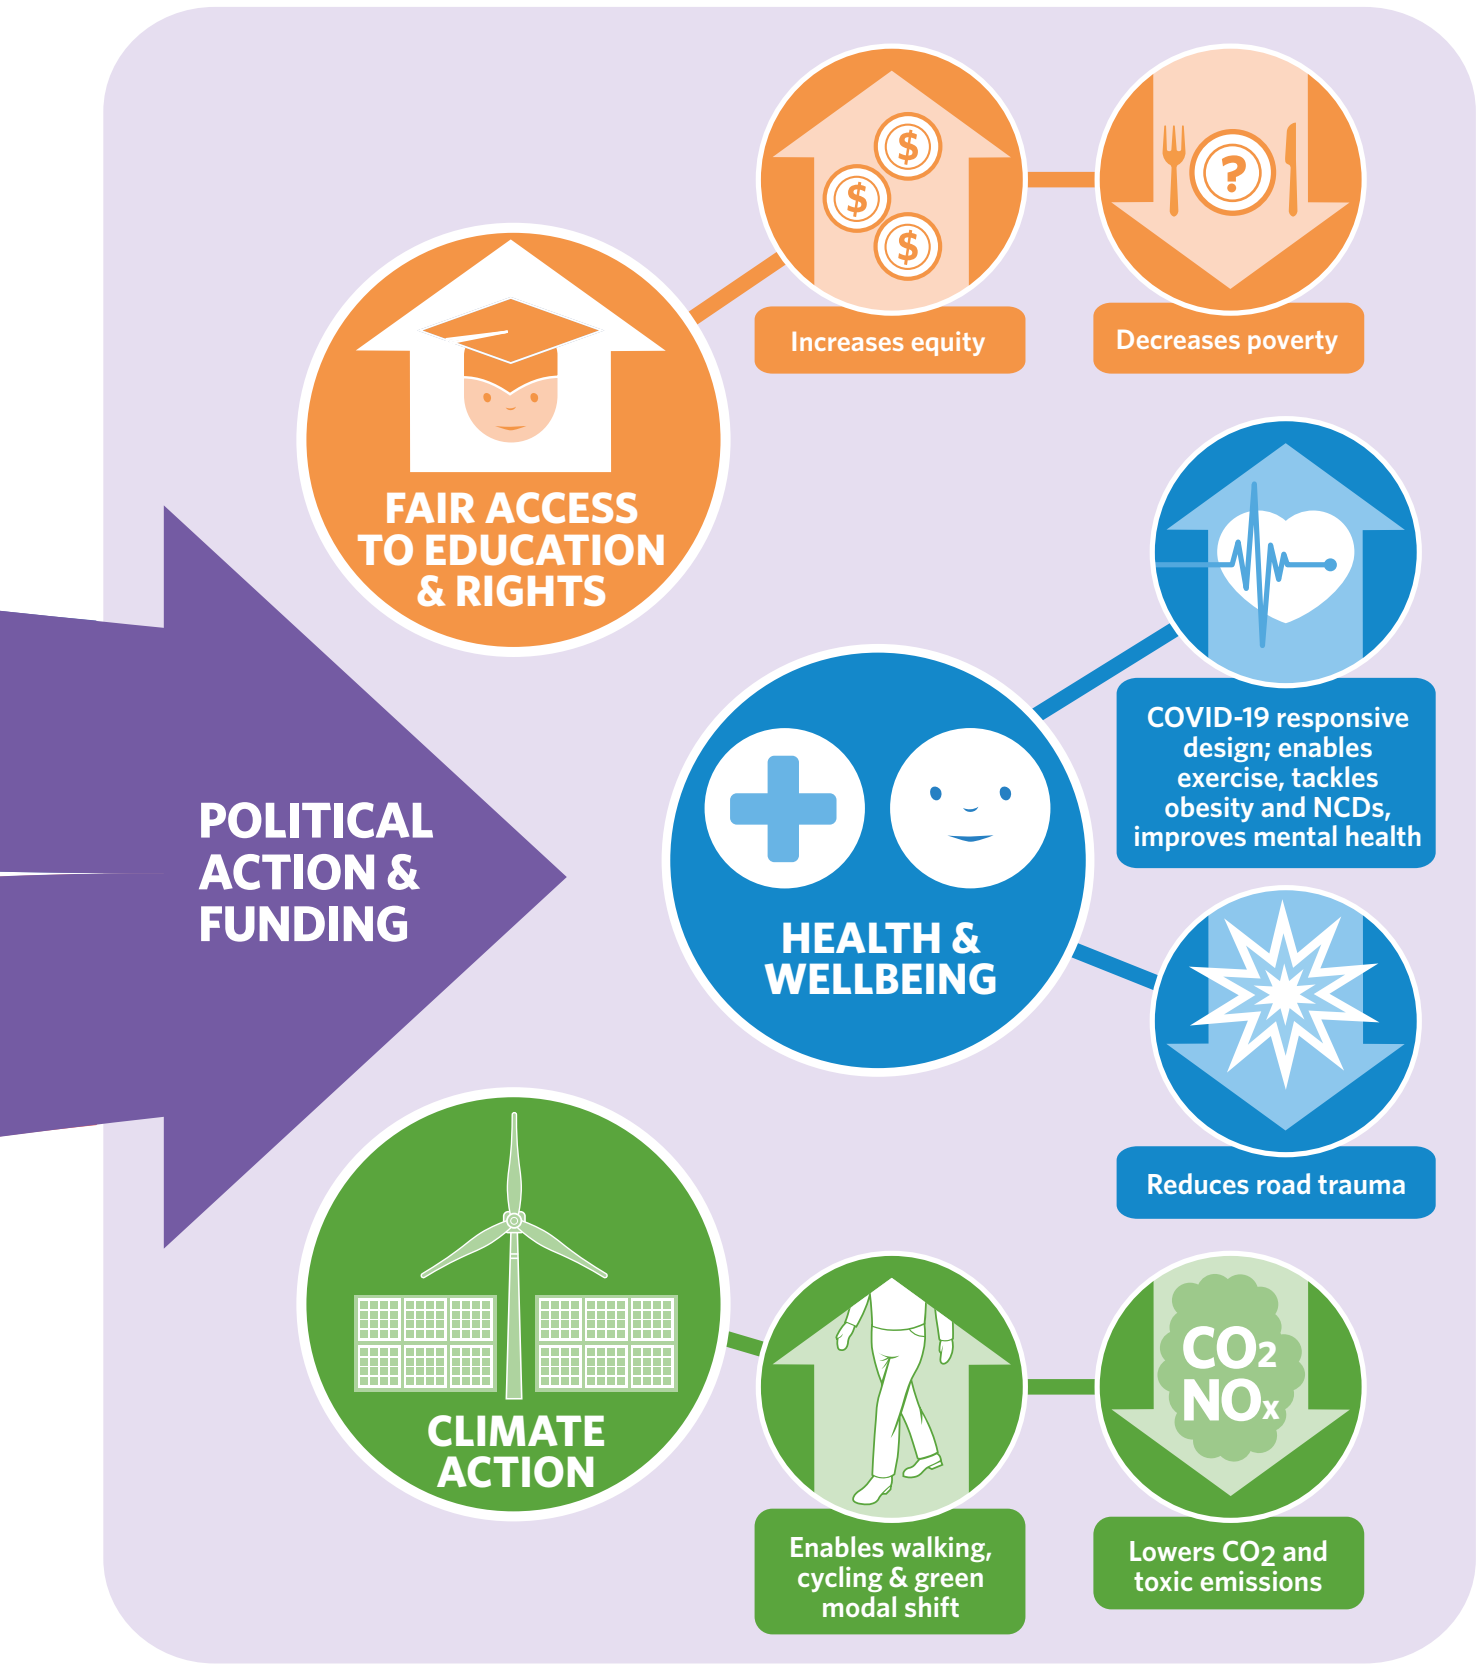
POLITICAL ACTION & FUNDING

FAIR ACCESS TO EDUCATION & RIGHTS

$ $ $

Increases equity

?

Decreases poverty

HEALTH & WELLBEING

COVID-19 responsive design; enables exercise, tackles obesity and NCDs, improves mental health

Reduces road trauma

CLIMATE ACTION

Enables walking, cycling & green modal shift

$CO_2$ $NO_x$

Lowers $CO_2$ and toxic emissions